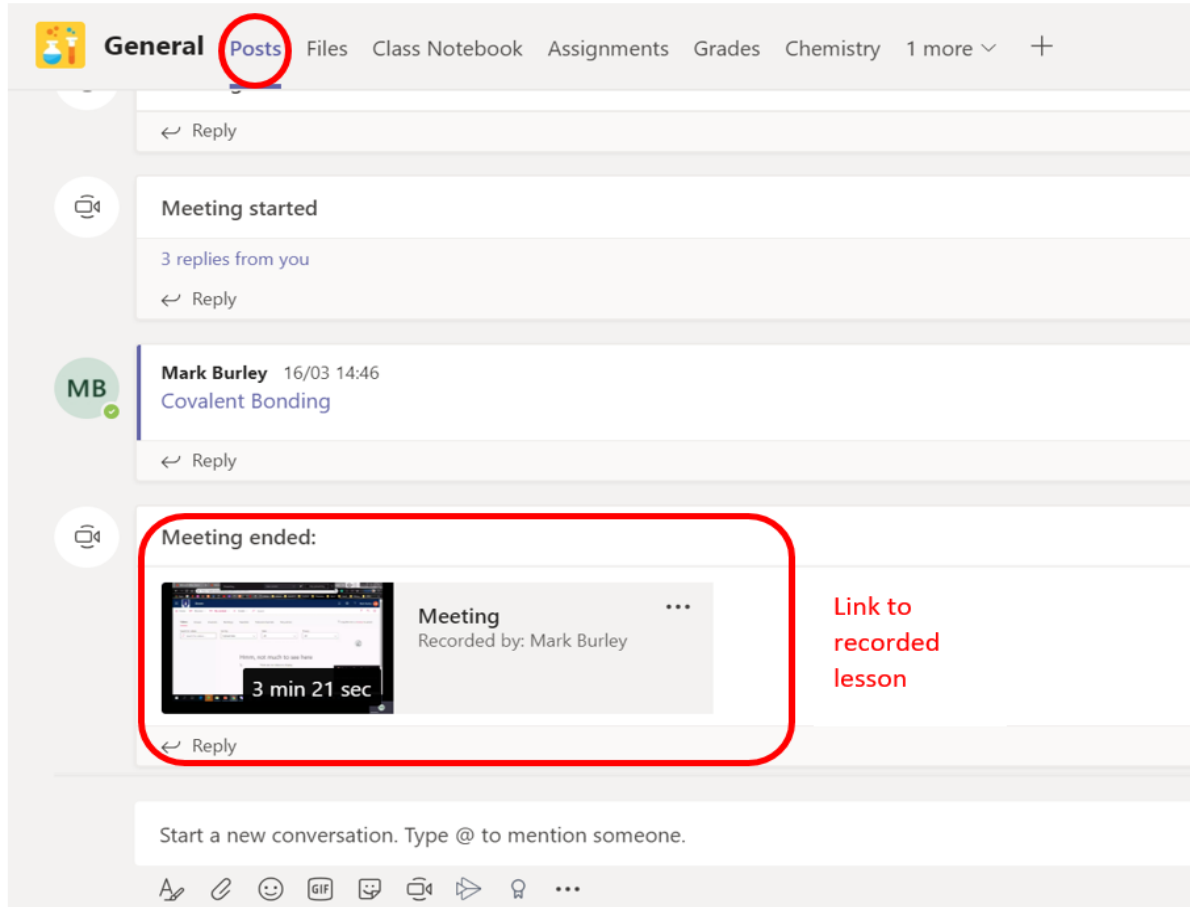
General Posts Files Class Notebook Assignments Grades Chemistry 1 more +

Reply

Meeting started

3 replies from you

Reply

MB

Mark Burley 16/03 14:46

Covalent Bonding

Reply

Meeting ended:

Meeting

Recorded by: Mark Burley

3 min 21 sec

Link to recorded lesson

Reply

Start a new conversation. Type @ to mention someone.

GIF